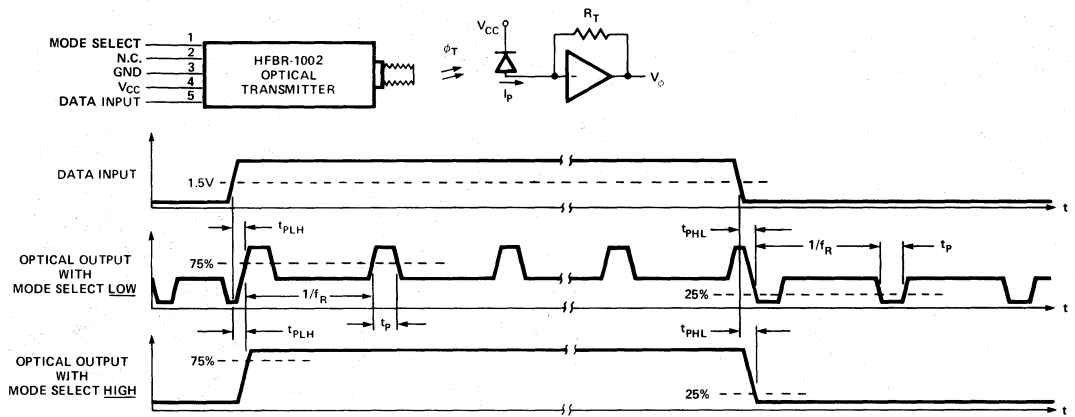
MODE SELECT 1
N.C. 2
GND 3
$V_{CC}$ 4
DATA INPUT 5

HFBR-1002 OPTICAL TRANSMITTER

$\phi_T$

$V_{CC}$

$R_T$

$I_P$

$V_\phi$

DATA INPUT

1.5V

t

$t_{PLH}$

$t_{PHL}$

OPTICAL OUTPUT WITH MODE SELECT LOW

75%

$1/f_R$

$t_P$

25%

t

$t_{PLH}$

$t_P$

$1/f_R$

$t_{PHL}$

OPTICAL OUTPUT WITH MODE SELECT HIGH

75%

25%

t